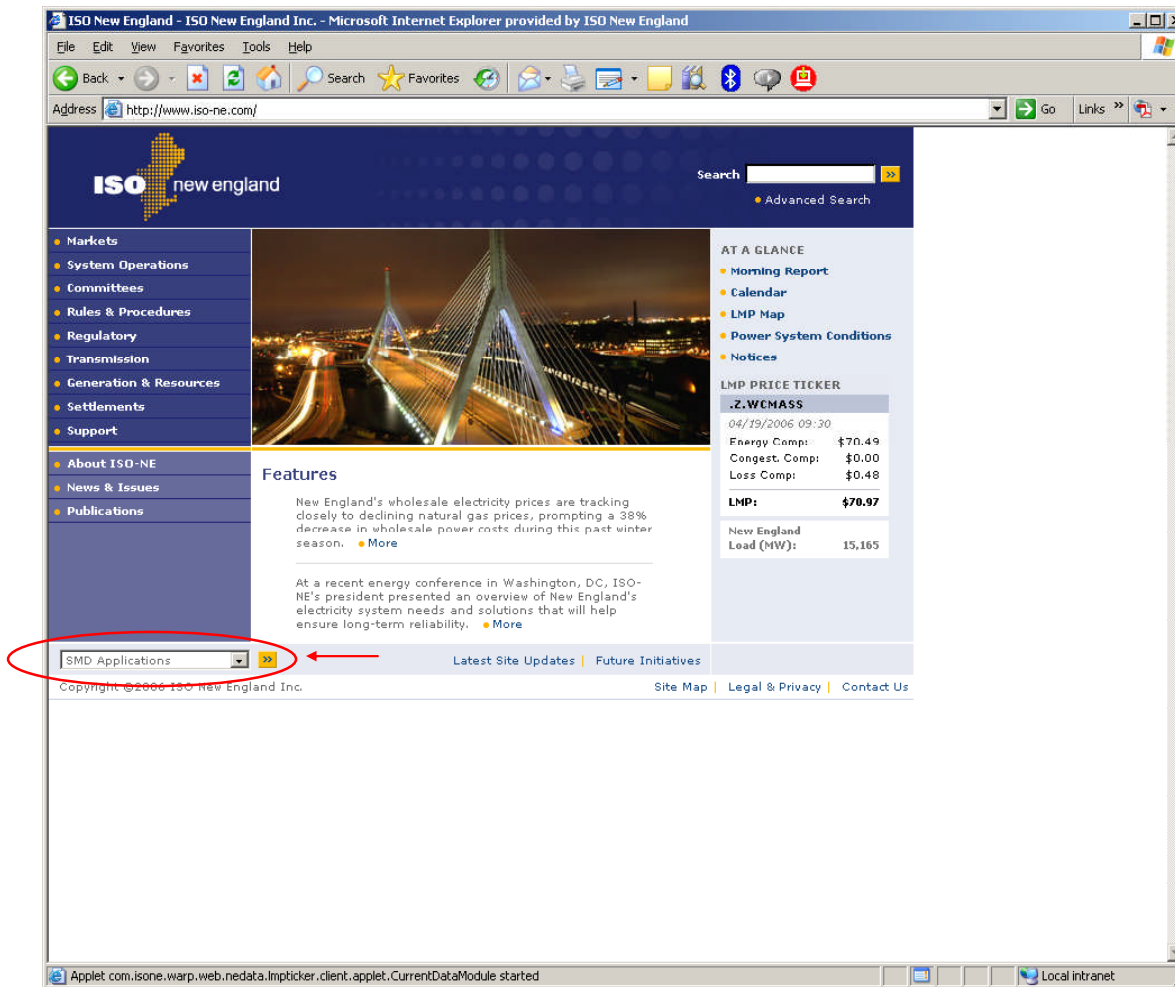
ISO New England - ISO New England Inc. - Microsoft Internet Explorer provided by ISO New England

File Edit View Favorites Tools Help

Back Search Favorites

Address http://www.iso-ne.com/ Go Links

ISO new england

Search

Advanced Search

Markets
System Operations
Committees
Rules & Procedures
Regulatory
Transmission
Generation & Resources
Settlements
Support

About ISO-NE
News & Issues
Publications

AT A GLANCE
Morning Report
Calendar
LMP Map
Power System Conditions
Notices

LMP PRICE TICKER

| .Z.WCMASS | |
|---|---|
| 04/19/2006 09:30 | |
| Energy Comp: | \$70.49 |
| Congest. Comp: | \$0.00 |
| Loss Comp: | \$0.48 |
| LMP: | \$70.97 |

| New England Load (MW): | 15,165 |
|---|---|

Features

New England's wholesale electricity prices are tracking closely to declining natural gas prices, prompting a 38% decrease in wholesale power costs during this past winter season. More

At a recent energy conference in Washington, DC, ISO-NE's president presented an overview of New England's electricity system needs and solutions that will help ensure long-term reliability. More

SMD Applications

Latest Site Updates | Future Initiatives

Copyright ©2006 ISO New England Inc.

Site Map | Legal & Privacy | Contact Us

Applet com.isone.warp.web.nedata.lmpticker.client.applet.CurrentDataModule started

Local intranet